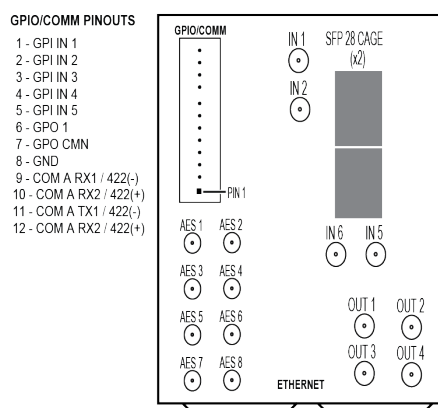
GPIO/COMM PINOUTS

1 - GPI IN 1
2 - GPI IN 2
3 - GPI IN 3
4 - GPI IN 4
5 - GPI IN 5
6 - GPO 1
7 - GPO CMN
8 - GND
9 - COM A RX1 / 422(-)
10 - COM A RX2 / 422(+)
11 - COM A TX1 / 422(-)
12 - COM A RX2 / 422(+)

GPIO/COMM

PIN 1

IN 1

IN 2

SFP 28 CAGE (x2)

IN 6

IN 5

AES 1
AES 2
AES 3
AES 4
AES 5
AES 6
AES 7
AES 8

OUT 1
OUT 2
OUT 3
OUT 4

ETHERNET